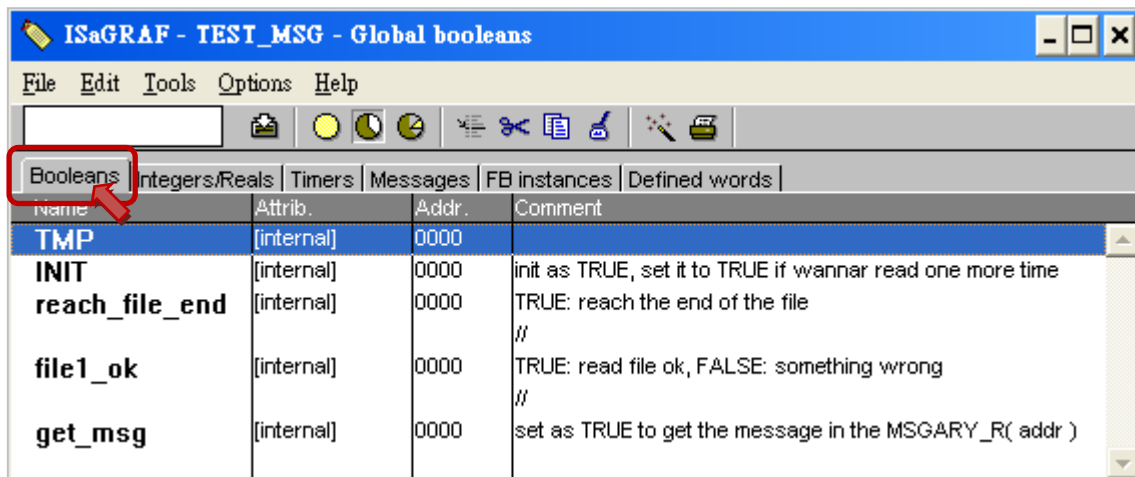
ISaGRAF - TEST_MSG - Global booleans

File Edit Tools Options Help

Booleans | Integers/Reals | Timers | Messages | FB instances | Defined words

| Name | Attrib. | Addr. | Comment |
|---|---|---|---|
| TMP | [internal] | 0000 | |
| INIT | [internal] | 0000 | init as TRUE, set it to TRUE if wannar read one more time |
| reach_file_end | [internal] | 0000 | TRUE: reach the end of the file // |
| file1_ok | [internal] | 0000 | TRUE: read file ok, FALSE: something wrong // |
| get_msg | [internal] | 0000 | set as TRUE to get the message in the MSGARY_R( addr ) |